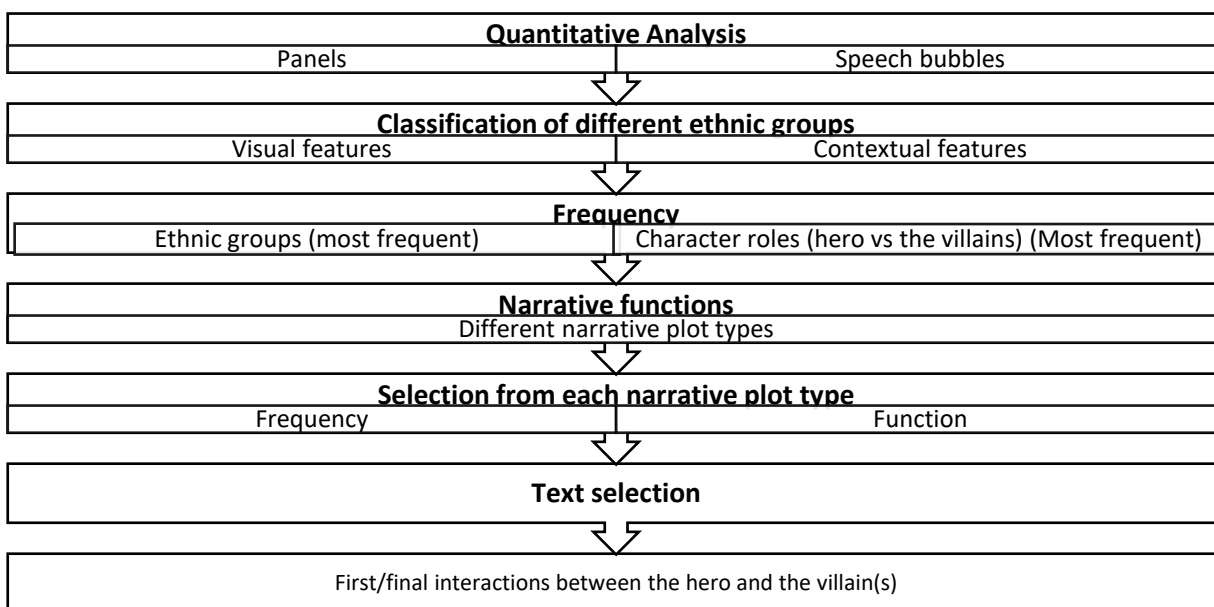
Quantitative Analysis
Panels
Speech bubbles

Classification of different ethnic groups
Visual features
Contextual features

Frequency
Ethnic groups (most frequent)
Character roles (hero vs the villains) (Most frequent)

Narrative functions
Different narrative plot types

Selection from each narrative plot type
Frequency
Function

Text selection

First/final interactions between the hero and the villain(s)